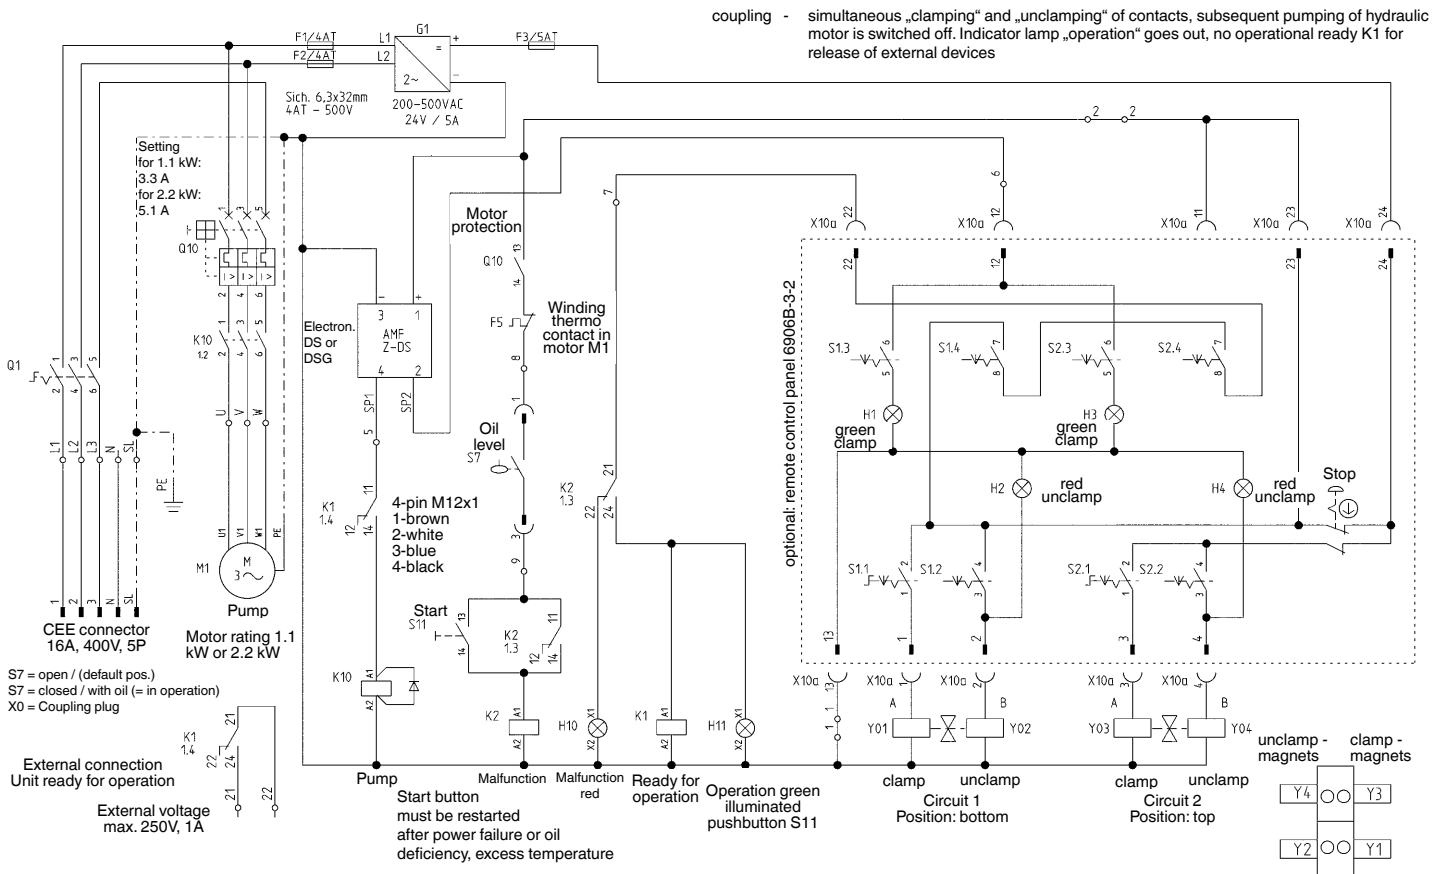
coupling - simultaneous „clamping“ and „unclamping“ of contacts, subsequent pumping of hydraulic motor is switched off. Indicator lamp „operation“ goes out, no operational ready K1 for release of external devices

F1 4AT
F2 4AT
L1
L2
G1
+
-
2~
F3 5AT
Sich. 6,3x32mm
4AT - 500V
200-500VAC
24V / 5A

2 2
6
7

Setting
for 1.1 kW:
3.3 A
for 2.2 kW:
5.1 A

Q10
K10
1.2
Q1
U V W
U1 V1 W1 PE
M1
M
3~
Pump
L1 L2 L3 N SL
PE
1 2 3 N SL
CEE connector
16A, 400V, 5P
Motor rating 1.1 kW or 2.2 kW

S7 = open / (default pos.)
S7 = closed / with oil (= in operation)
X0 = Coupling plug

External connection
Unit ready for operation
K1
1.4
21 22 24
21 22
External voltage
max. 250V, 1A

Electron.
DS or
DSG
AMF
Z-DS
SP1
SP2
K1
1.4
4-pin M12x1
1-brown
2-white
3-blue
4-black
K10
A1 A2
Pump

Motor protection
Q10
13 14
F5
Winding thermo contact in motor M1
Oil level
S7
Start
S11
K2
1.3
K2
1.3
21 22 24
K2
A1 A2
Malfunction
Start button
must be restarted
after power failure or oil
deficiency, excess temperature
H10
X1 X2
Malfunction
red
K1
A1 A2
Ready for
operation
H11
X1 X2
Operation green illuminated pushbutton S11

X10a 22
X10a 12
X10a 11
X10a 23
X10a 24
optional: remote control panel 6906B-3-2
S1.3
S1.4
S2.3
S2.4
H1
green
clamp
H3
green
clamp
H2
red
unclamp
H4
red
unclamp
Stop
S1.1
S1.2
S2.1
S2.2
13 1 2 3 4
X10a 1
X10a 1
X10a 2
X10a 3
X10a 4
A B A B
Y01 Y02 Y03 Y04
clamp
unclamp
Circuit 1
Position: bottom
clamp
unclamp
Circuit 2
Position: top

unclamp - magnets
clamp - magnets
Y4 Y3
Y2 Y1